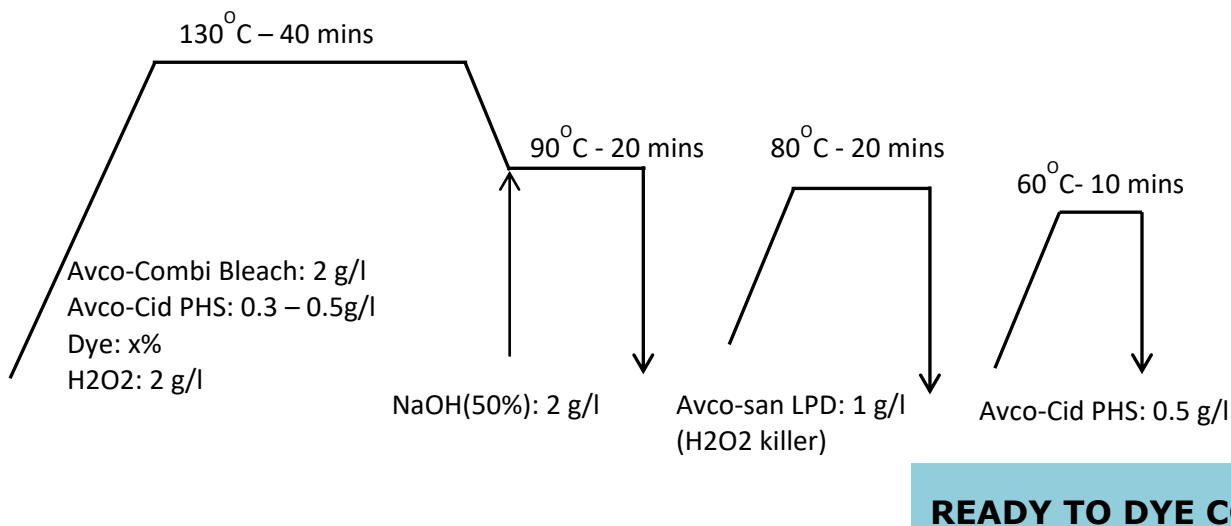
$130^{O}C$ – 40 mins

$90^{O}C$ - 20 mins

$80^{O}C$ - 20 mins

$60^{O}C$- 10 mins

Avco-Combi Bleach: 2 g/l
Avco-Cid PHS: 0.3 – 0.5g/l
Dye: x%
H2O2: 2 g/l

NaOH(50%): 2 g/l

Avco-san LPD: 1 g/l
(H2O2 killer)

Avco-Cid PHS: 0.5 g/l

READY TO DYE C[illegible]